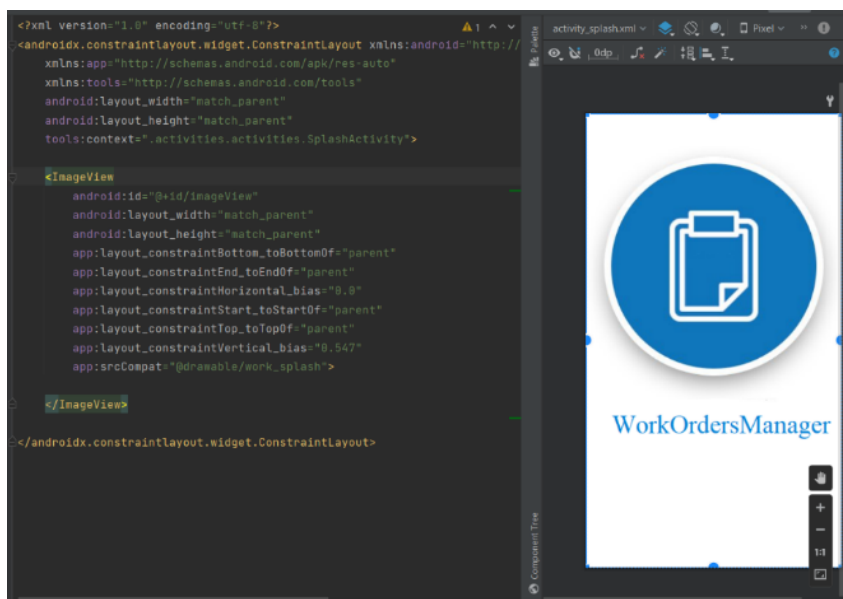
<?xml version="1.0" encoding="utf-8"?>
<androidx.constraintlayout.widget.ConstraintLayout xmlns:android="http://
xmlns:app="http://schemas.android.com/apk/res-auto"
xmlns:tools="http://schemas.android.com/tools"
android:layout_width="match_parent"
android:layout_height="match_parent"
tools:context=".activities.activities.SplashActivity">

<ImageView
android:id="@+id/imageView"
android:layout_width="match_parent"
android:layout_height="match_parent"
app:layout_constraintBottom_toBottomOf="parent"
app:layout_constraintEnd_toEndOf="parent"
app:layout_constraintHorizontal_bias="0.0"
app:layout_constraintStart_toStartOf="parent"
app:layout_constraintTop_toTopOf="parent"
app:layout_constraintVertical_bias="0.547"
app:srcCompat="@drawable/work_splash">

</ImageView>

</androidx.constraintlayout.widget.ConstraintLayout>

▲1 ^ ˅

Palette

Component Tree

activity_splash.xml
Pixel
0dp

WorkOrdersManager

+
−
1:1